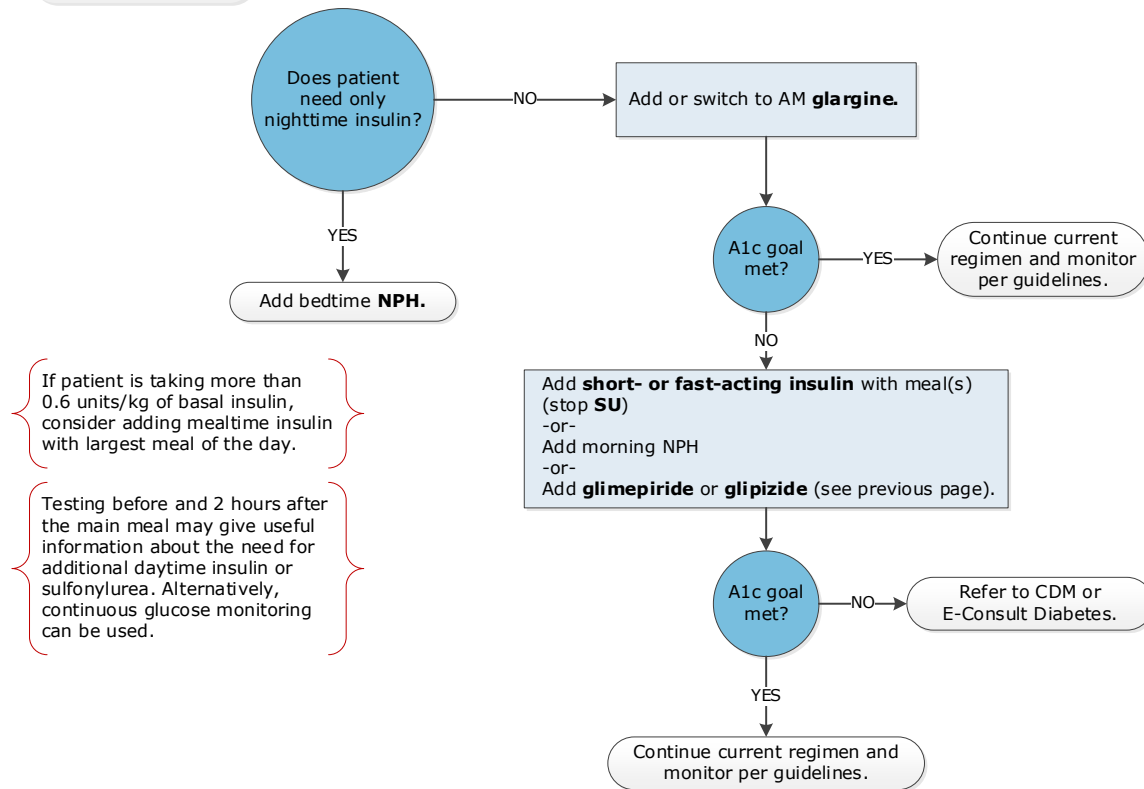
Does patient need only nighttime insulin?

NO

Add or switch to AM **glargine.**

YES

Add bedtime **NPH.**

A1c goal met?

YES

Continue current regimen and monitor per guidelines.

NO

If patient is taking more than 0.6 units/kg of basal insulin, consider adding mealtime insulin with largest meal of the day.

Add **short- or fast-acting insulin** with meal(s) (stop **SU**)
-or-
Add morning NPH
-or-
Add **glimepiride** or **glipizide** (see previous page).

Testing before and 2 hours after the main meal may give useful information about the need for additional daytime insulin or sulfonylurea. Alternatively, continuous glucose monitoring can be used.

A1c goal met?

NO

Refer to CDM or E-Consult Diabetes.

YES

Continue current regimen and monitor per guidelines.